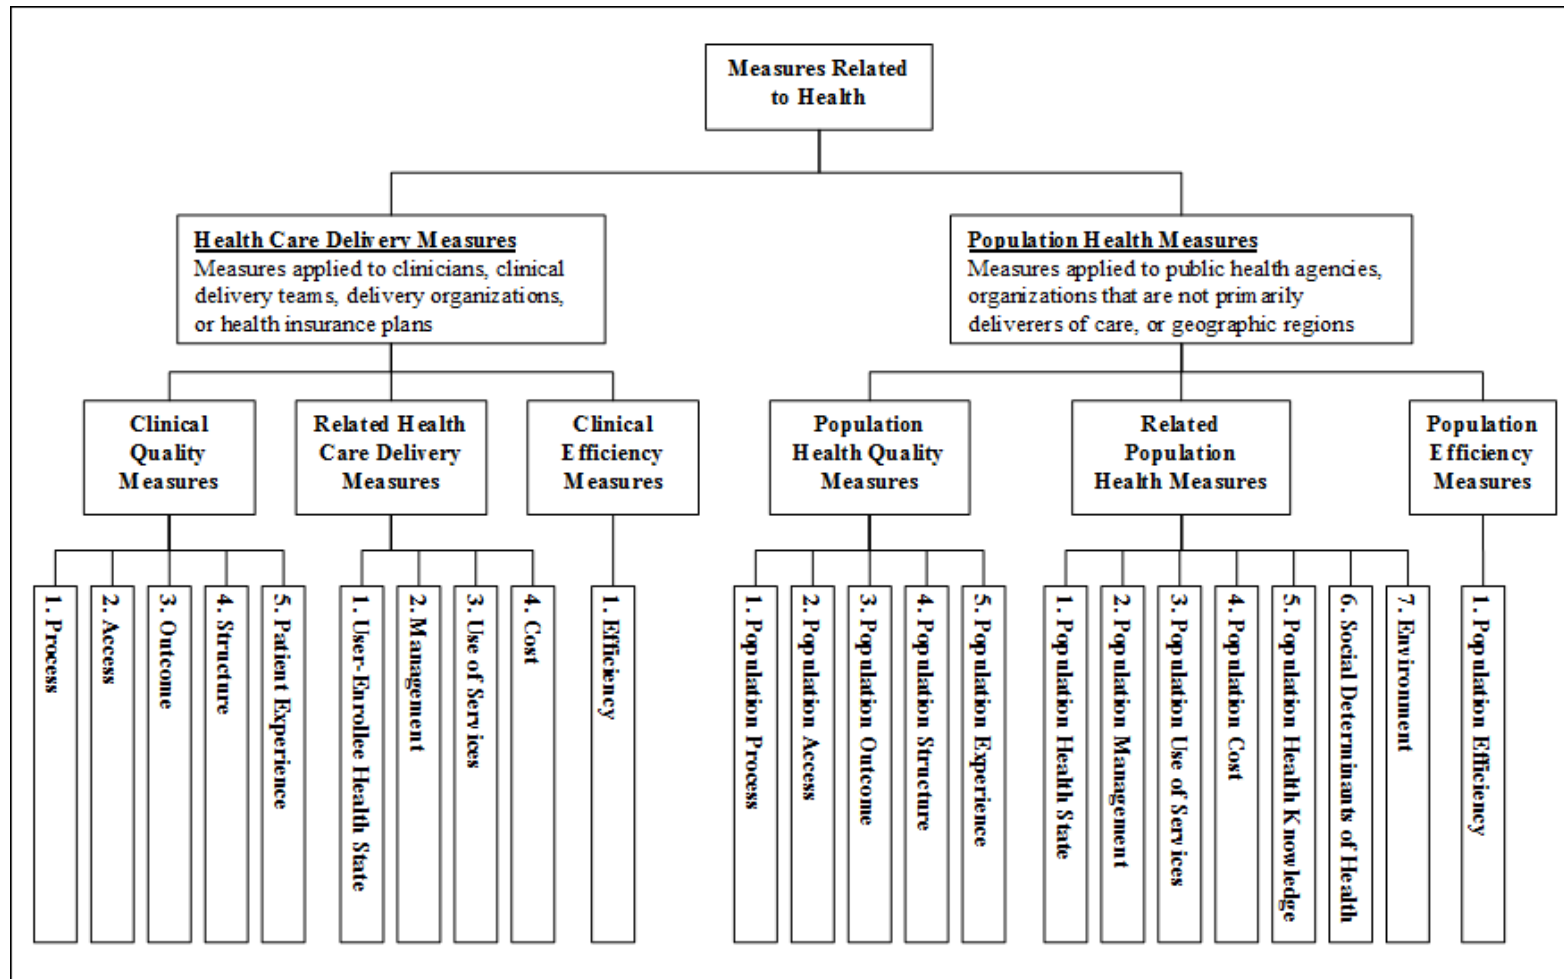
Measures Related to Health

Health Care Delivery Measures
Measures applied to clinicians, clinical delivery teams, delivery organizations, or health insurance plans

Population Health Measures
Measures applied to public health agencies, organizations that are not primarily deliverers of care, or geographic regions

Clinical Quality Measures

Related Health Care Delivery Measures

Clinical Efficiency Measures

Population Health Quality Measures

Related Population Health Measures

Population Efficiency Measures

1. Process
2. Access
3. Outcome
4. Structure
5. Patient Experience

1. User-Enrollee Health State
2. Management
3. Use of Services
4. Cost

1. Efficiency

1. Population Process
2. Population Access
3. Population Outcome
4. Population Structure
5. Population Experience

1. Population Health State
2. Population Management
3. Population Use of Services
4. Population Cost
5. Population Health Knowledge
6. Social Determinants of Health
7. Environment

1. Population Efficiency